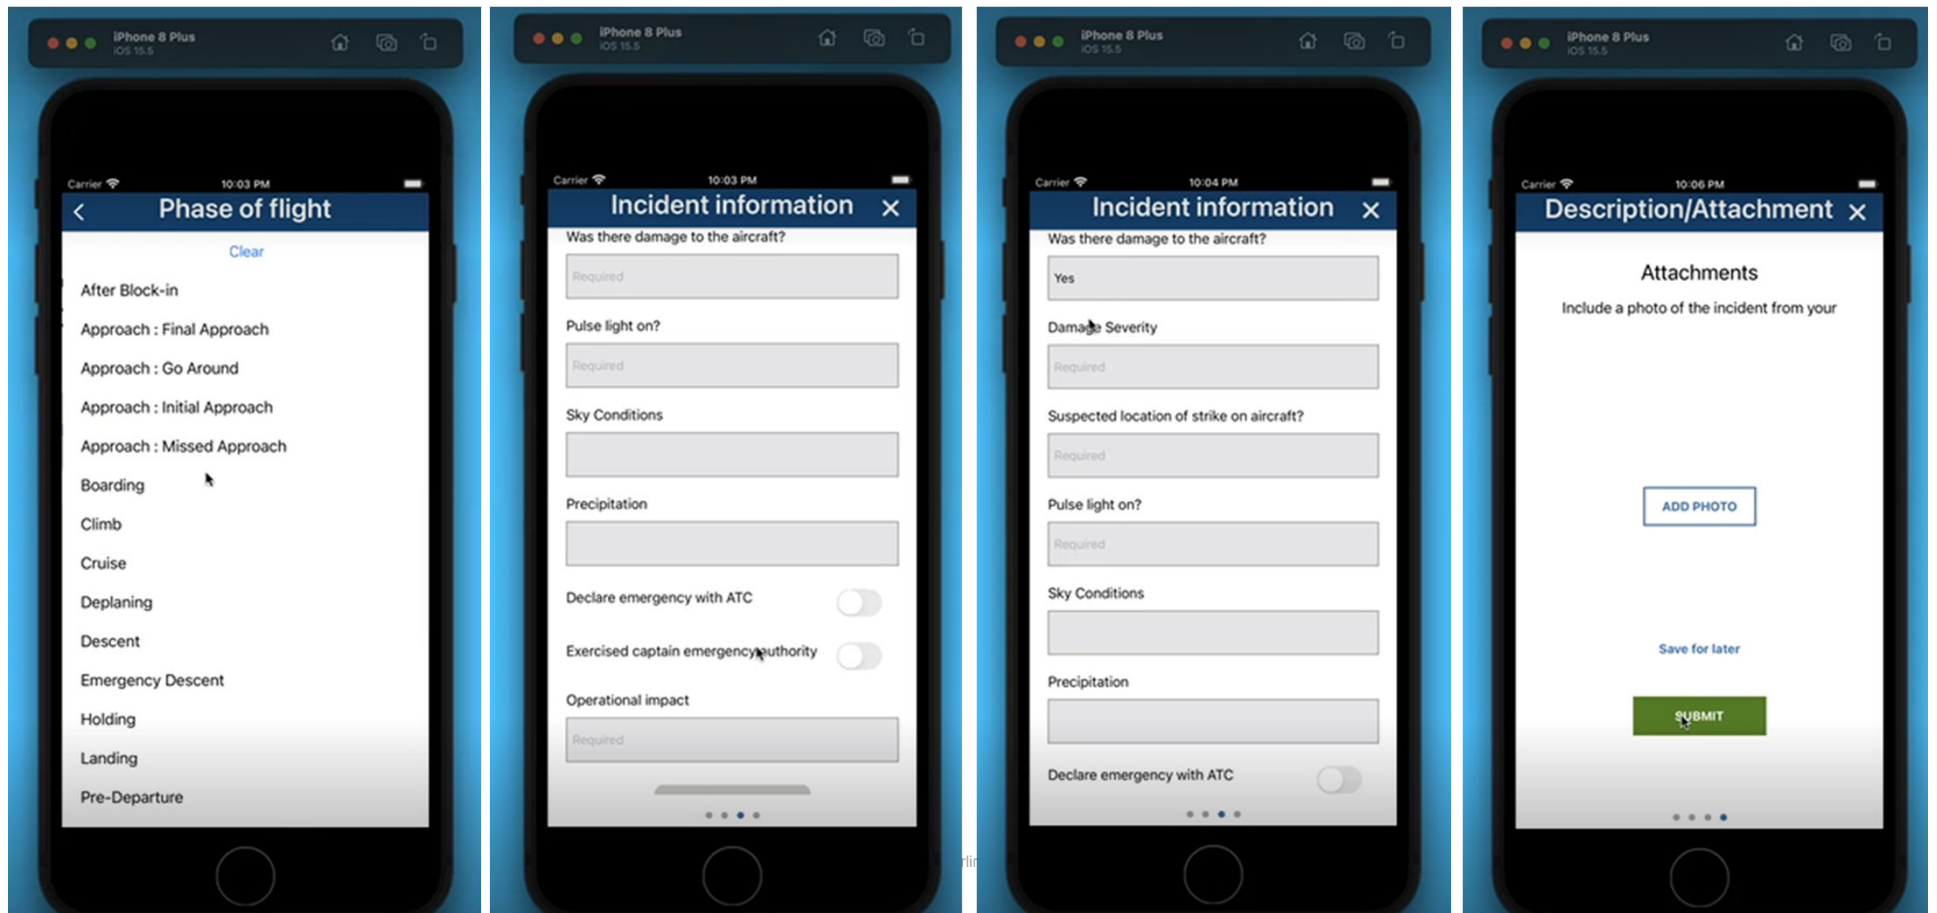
iPhone 8 Plus
iOS 15.5

Carrier 10:03 PM

Phase of flight

Clear

After Block-in

Approach : Final Approach

Approach : Go Around

Approach : Initial Approach

Approach : Missed Approach

Boarding

Climb

Cruise

Deplaning

Descent

Emergency Descent

Holding

Landing

Pre-Departure

iPhone 8 Plus
iOS 15.5

Carrier 10:03 PM

Incident information

Was there damage to the aircraft?

Required

Pulse light on?

Required

Sky Conditions

Precipitation

Declare emergency with ATC

Exercised captain emergency authority

Operational impact

Required

iPhone 8 Plus
iOS 15.5

Carrier 10:04 PM

Incident information

Was there damage to the aircraft?

Yes

Damage Severity

Required

Suspected location of strike on aircraft?

Required

Pulse light on?

Required

Sky Conditions

Precipitation

Declare emergency with ATC

iPhone 8 Plus
iOS 15.5

Carrier 10:06 PM

Description/Attachment

Attachments

Include a photo of the incident from your

ADD PHOTO

Save for later

SUBMIT